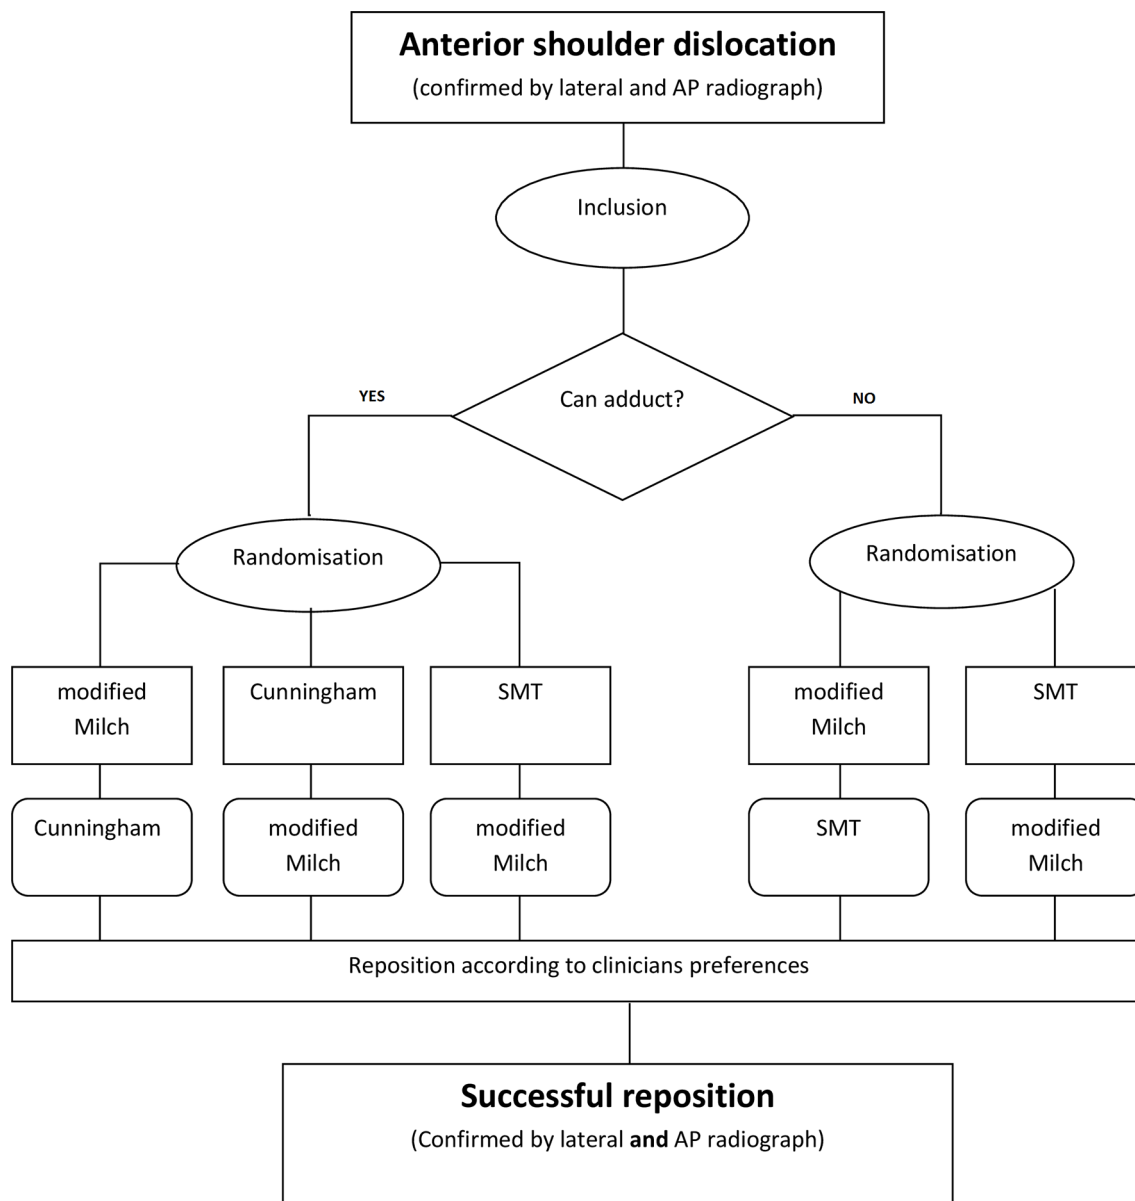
Anterior shoulder dislocation
(confirmed by lateral and AP radiograph)

Inclusion

Can adduct?

YES

NO

Randomisation

Randomisation

modified Milch

Cunningham

SMT

modified Milch

SMT

Cunningham

modified Milch

modified Milch

SMT

modified Milch

Reposition according to clinicians preferences

Successful reposition
(Confirmed by lateral **and** AP radiograph)